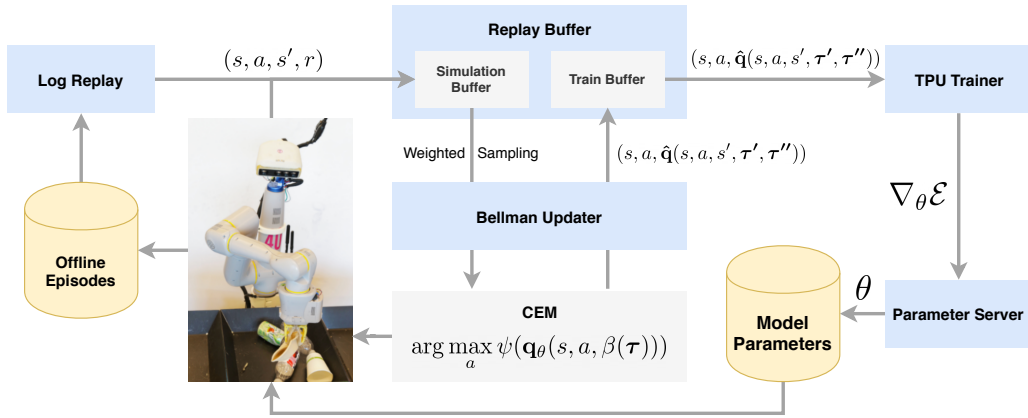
Replay Buffer

Log Replay

$(s, a, s', r)$

Simulation Buffer

Train Buffer

$(s, a, \hat{\mathbf{q}}(s, a, s', \boldsymbol{\tau}', \boldsymbol{\tau}''))$

TPU Trainer

Weighted Sampling

$(s, a, \hat{\mathbf{q}}(s, a, s', \boldsymbol{\tau}', \boldsymbol{\tau}''))$

$\nabla_\theta \mathcal{E}$

Bellman Updater

Offline Episodes

$\theta$

CEM

$\arg\max_a \psi(\mathbf{q}_\theta(s, a, \beta(\boldsymbol{\tau})))$

Model Parameters

Parameter Server